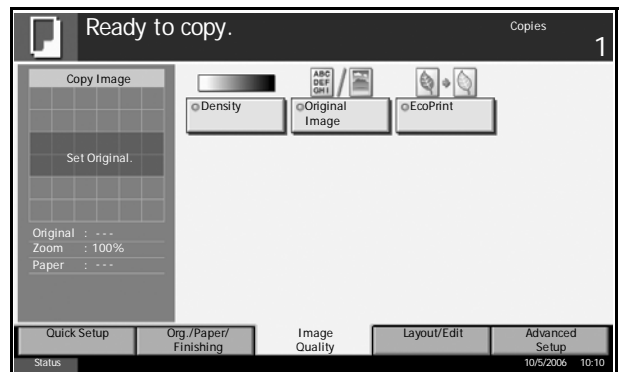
Ready to copy.

Copies
1

Copy Image

Set Original.

Original : ---
Zoom : 100%
Paper : ---

ABC
DEF
GHI

Density

Original Image

EcoPrint

Quick Setup

Org./Paper/ Finishing

Image Quality

Layout/Edit

Advanced Setup

Status

10/5/2006 10:10